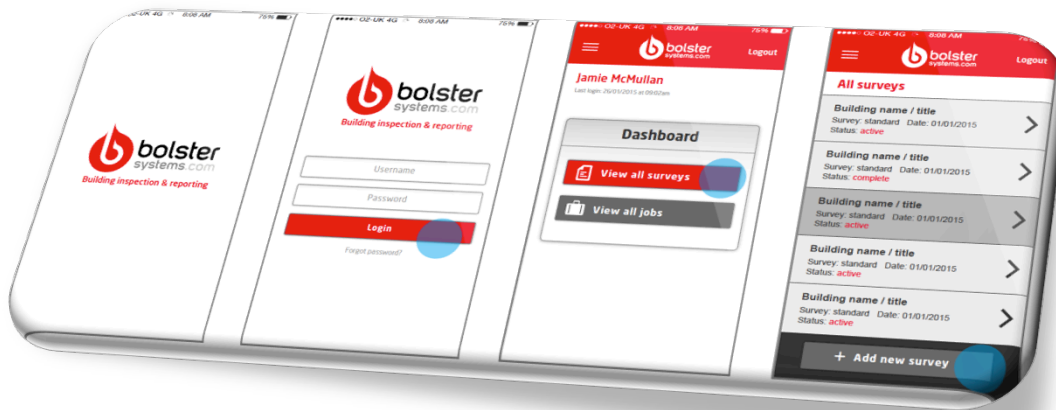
O2-UK 4G 8:06 AM 75%

bolster systems.com
Building inspection & reporting

O2-UK 4G 8:06 AM 75%

bolster systems.com
Building inspection & reporting

Username

Password

Login

Forgot password?

O2-UK 4G 8:06 AM 75%

bolster systems.com

Logout

Jamie McMullan

Last login: 26/01/2015 at 09:02am

Dashboard

View all surveys

View all jobs

O2-UK 4G 8:06 AM 75%

bolster systems.com

Logout

All surveys

Building name / title
Survey: standard Date: 01/01/2015
Status: active

Building name / title
Survey: standard Date: 01/01/2015
Status: complete

Building name / title
Survey: standard Date: 01/01/2015
Status: active

Building name / title
Survey: standard Date: 01/01/2015
Status: active

Building name / title
Survey: standard Date: 01/01/2015
Status: active

+ Add new survey